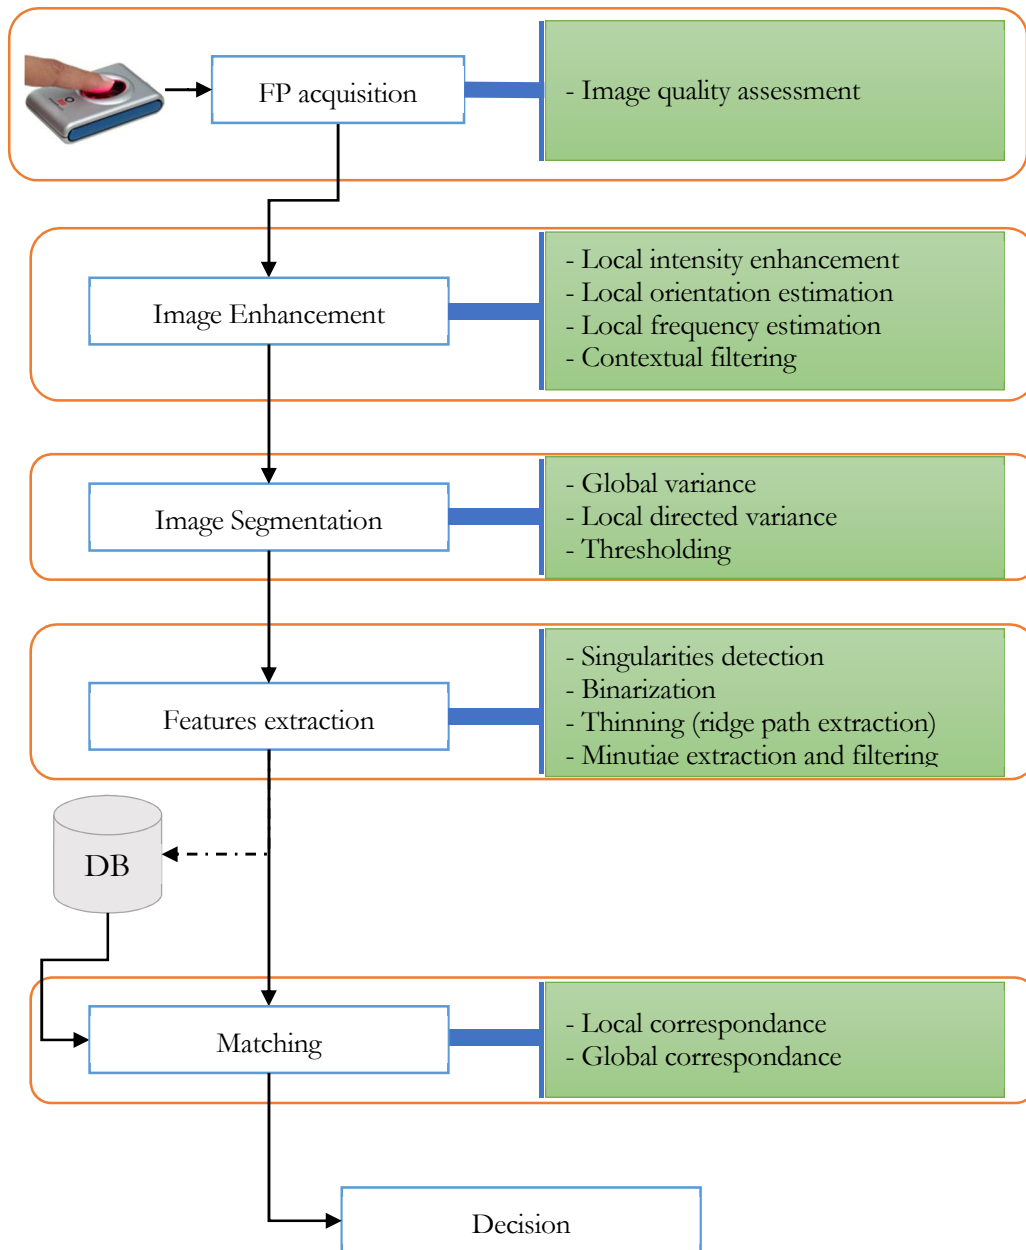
FP acquisition

- Image quality assessment

Image Enhancement

- Local intensity enhancement
- Local orientation estimation
- Local frequency estimation
- Contextual filtering

Image Segmentation

- Global variance
- Local directed variance
- Thresholding

Features extraction

- Singularities detection
- Binarization
- Thinning (ridge path extraction)
- Minutiae extraction and filtering

DB

Matching

- Local correspondance
- Global correspondance

Decision